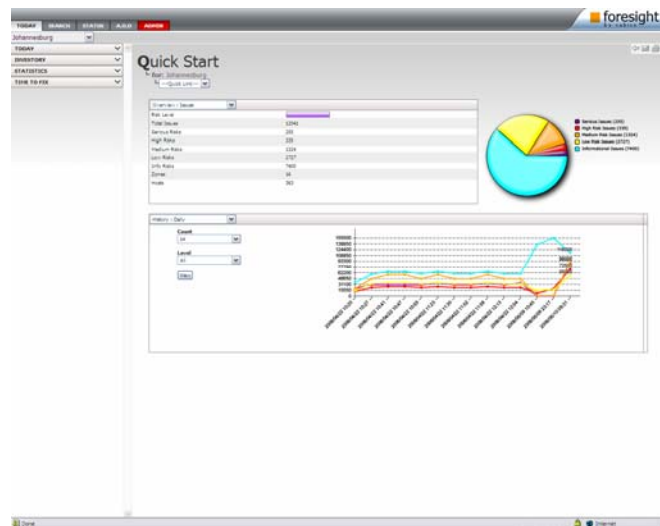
TODAY SEARCH STATUS A.V.D ADMIN

foresight

Johannesburg

TODAY

INVENTORY

STATISTICS

TIME TO FIX

Quick Start

Port: Johannesburg

---Quick Link---

Overview - Issues

| | |
|---|---|
| Risk Level | |
| Total Issues | 12540 |
| Service Risks | 295 |
| High Risks | 335 |
| Medium Risks | 1324 |
| Low Risks | 2727 |
| Info Risks | 7400 |
| Zones | 34 |
| Hosts | 363 |

Service Issues (295)
High Risk Issues (335)
Medium Risk Issues (1324)
Low Risk Issues (2727)
Informational Issues (7400)

History - Daily

Count
All

Level
All

View

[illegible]

Done

Internet